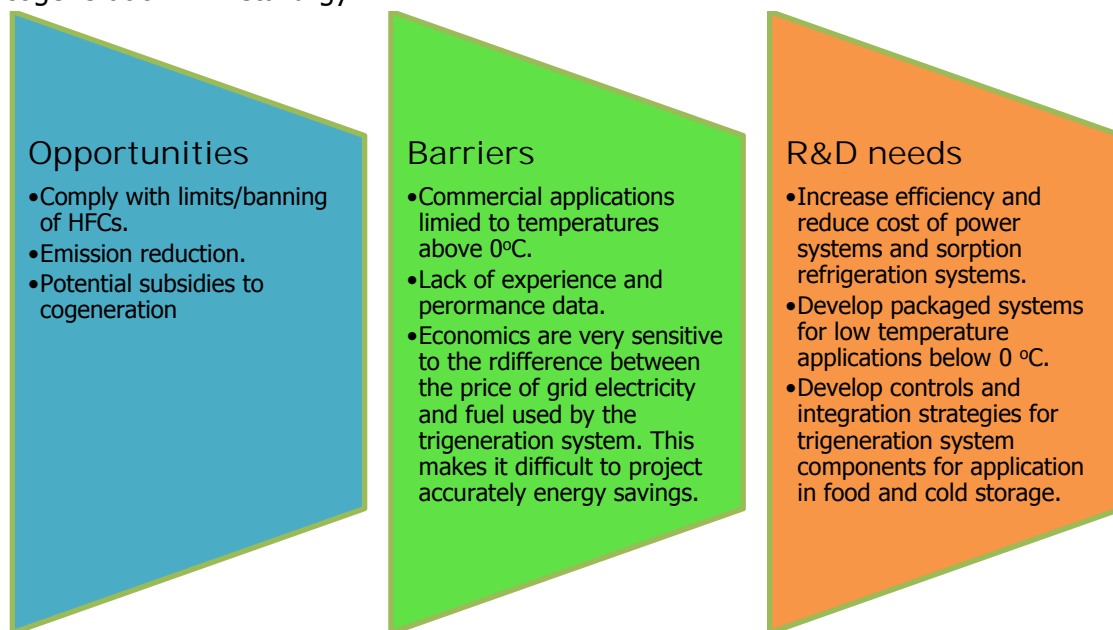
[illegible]

Opportunities
•Comply with limits/banning of HFCs.
•Emission reduction.
•Potential subsidies to cogeneration

Barriers
•Commercial applications limied to temperatures above 0$^{o}$C.
•Lack of experience and perormance data.
•Economics are very sensitive to the rdifference between the price of grid electricity and fuel used by the trigeneration system. This makes it difficult to project accurately energy savings.

R&D needs
•Increase efficiency and reduce cost of power systems and sorption refrigeration systems.
•Develop packaged systems for low temperature applications below 0 $^{o}$C.
•Develop controls and integration strategies for trigeneration system components for application in food and cold storage.